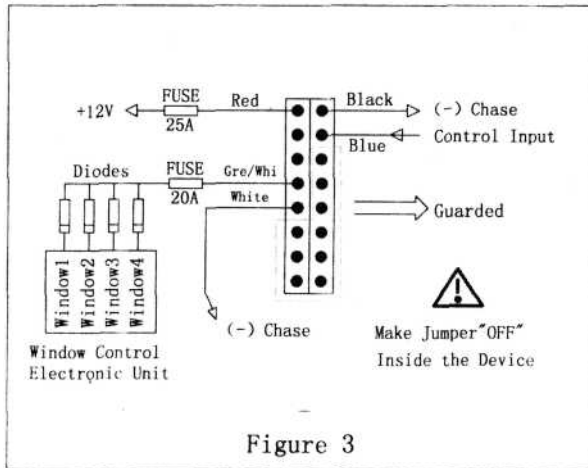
+12V
FUSE
25A
Red
Black
(-) Chase
Control Input
Blue
Diodes
FUSE
20A
Gre/Whi
White
Guarded
Window1
Window2
Window3
Window4
(-) Chase
Make Jumper"OFF" Inside the Device
Window Control Electronic Unit

Figure 3